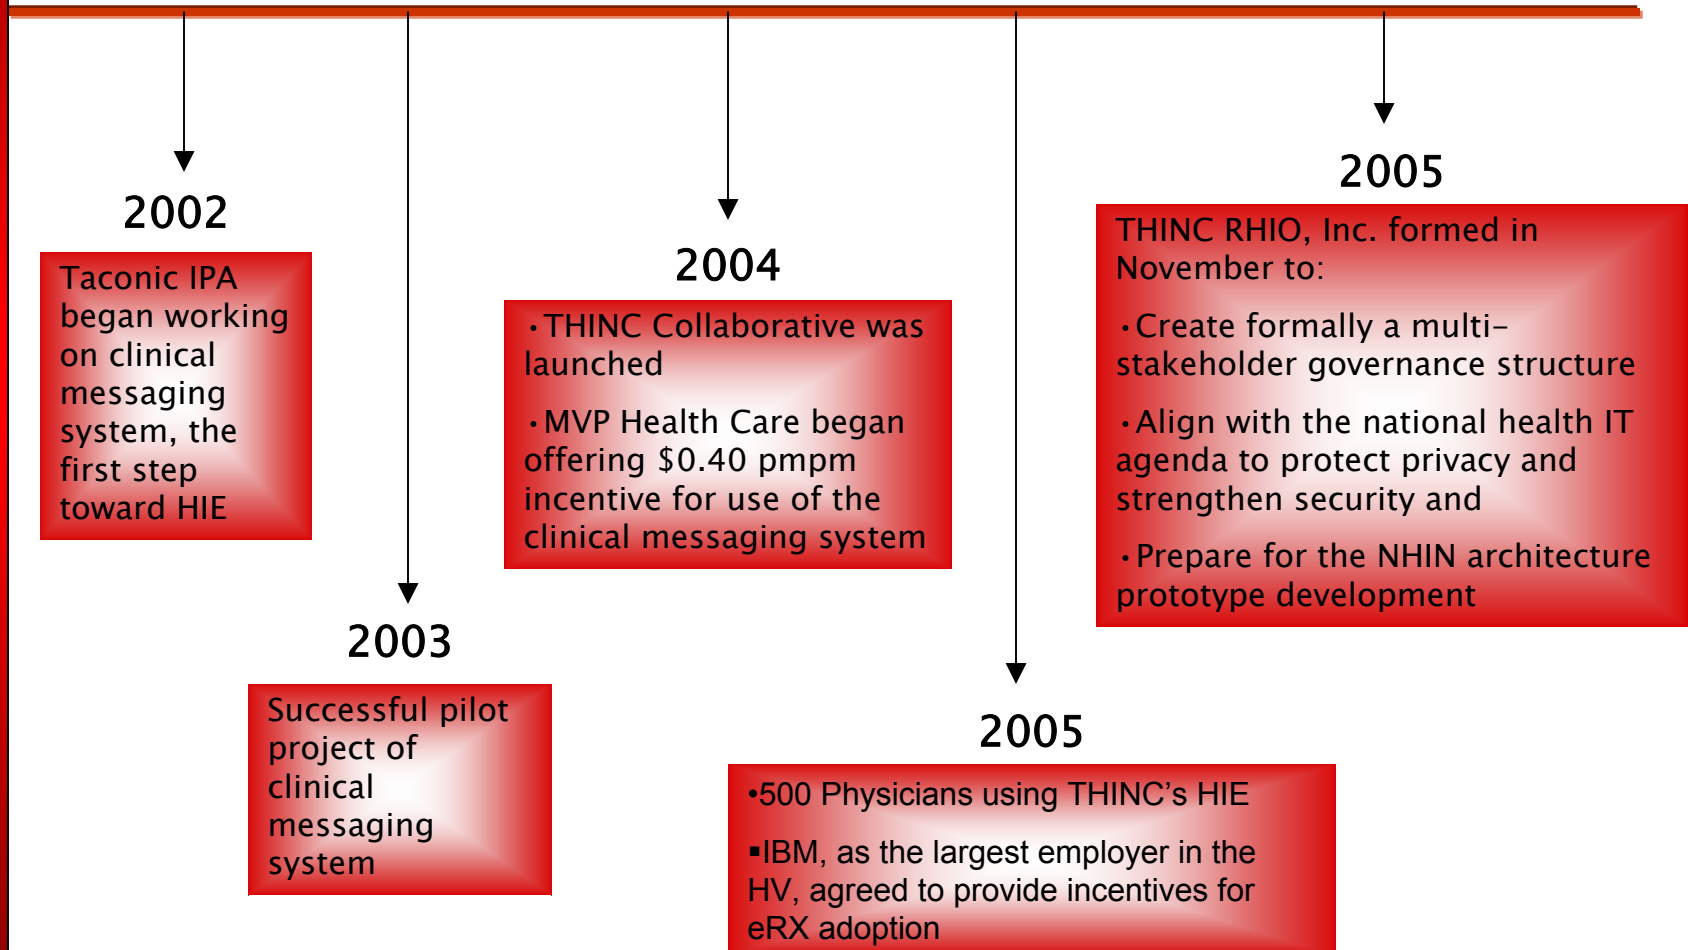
2002

Taconic IPA began working on clinical messaging system, the first step toward HIE

2003

Successful pilot project of clinical messaging system

2004

•THINC Collaborative was launched

•MVP Health Care began offering $0.40 pmpm incentive for use of the clinical messaging system

2005

•500 Physicians using THINC's HIE

▪IBM, as the largest employer in the HV, agreed to provide incentives for eRX adoption

2005

THINC RHIO, Inc. formed in November to:

•Create formally a multi-stakeholder governance structure

•Align with the national health IT agenda to protect privacy and strengthen security and

•Prepare for the NHIN architecture prototype development